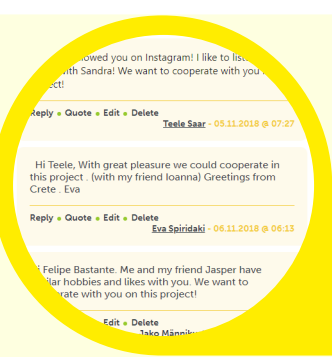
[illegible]llowed you on Instagram! I like to list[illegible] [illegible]with Sandra! We want to cooperate with you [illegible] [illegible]ject!

Reply • Quote • Edit • Delete
Teele Saar - 05.11.2018 @ 07:27

Hi Teele, With great pleasure we could cooperate in this project . (with my friend Ioanna) Greetings from Crete . Eva

Reply • Quote • Edit • Delete
Eva Spiridaki - 06.11.2018 @ 06:13

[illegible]i Felipe Bastante. Me and my friend Jasper have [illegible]ilar hobbies and likes with you. We want to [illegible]rate with you on this project!

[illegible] Edit • Delete
Jako Männik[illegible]